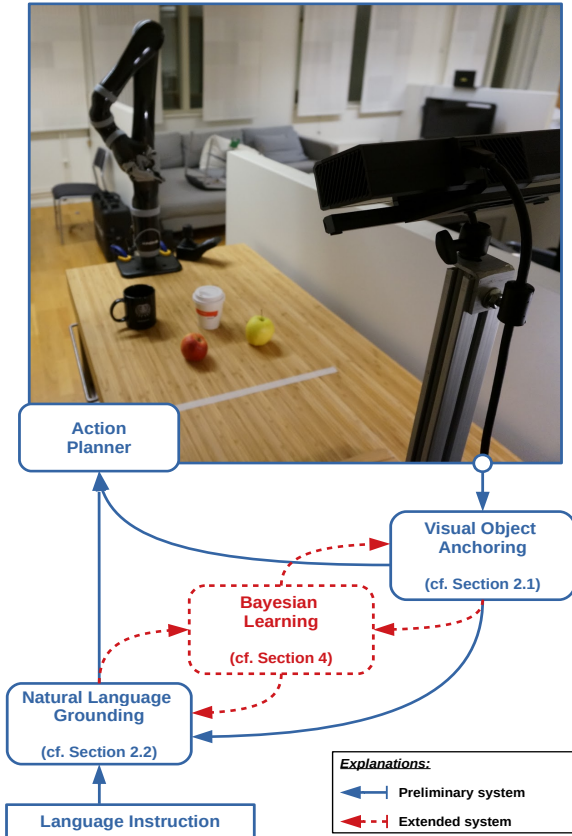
Action Planner

Visual Object Anchoring

(cf. Section 2.1)

Bayesian Learning

(cf. Section 4)

Natural Language Grounding

(cf. Section 2.2)

Language Instruction

Explanations:

Preliminary system

Extended system